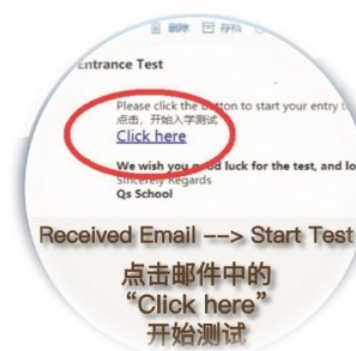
删除 存档

Entrance Test

Please click the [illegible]ton to start your entry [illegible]
点击，开始入学测试
Click here

We wish you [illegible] luck for the test, and lo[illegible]
Sincerely Regards
Qs School

Received Email --> Start Test
点击邮件中的
"Click here"
开始测试